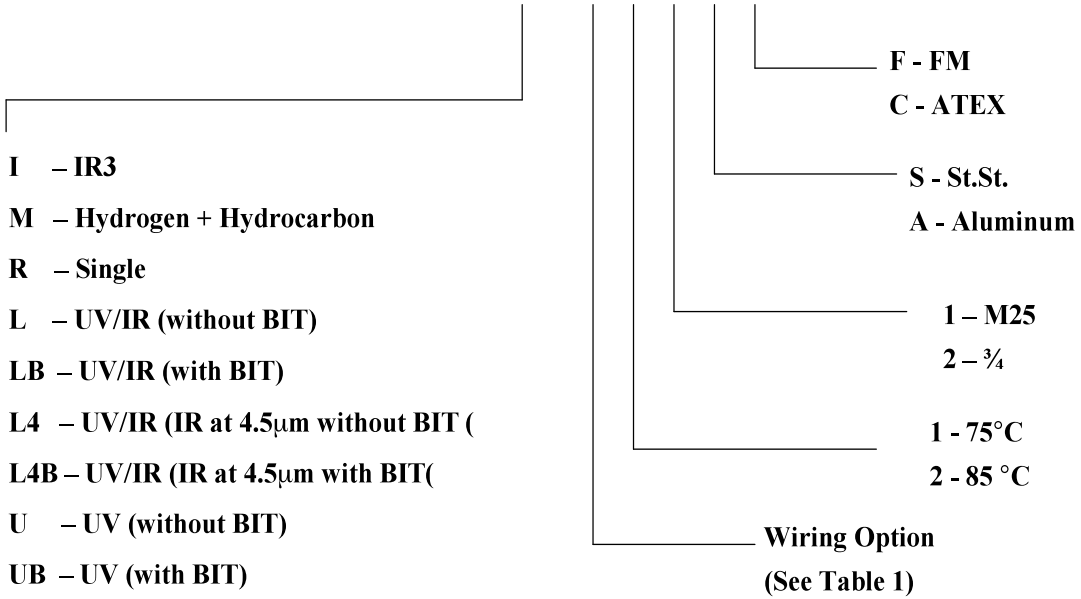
F - FM
C - ATEX

I – IR3
M – Hydrogen + Hydrocarbon
R – Single
L – UV/IR (without BIT)
LB – UV/IR (with BIT)
L4 – UV/IR (IR at 4.5μm without BIT (
L4B – UV/IR (IR at 4.5μm with BIT(
U – UV (without BIT)
UB – UV (with BIT)

S - St.St.
A - Aluminum

1 – M25
2 – ¾

1 - 75°C
2 - 85 °C

Wiring Option
(See Table 1)